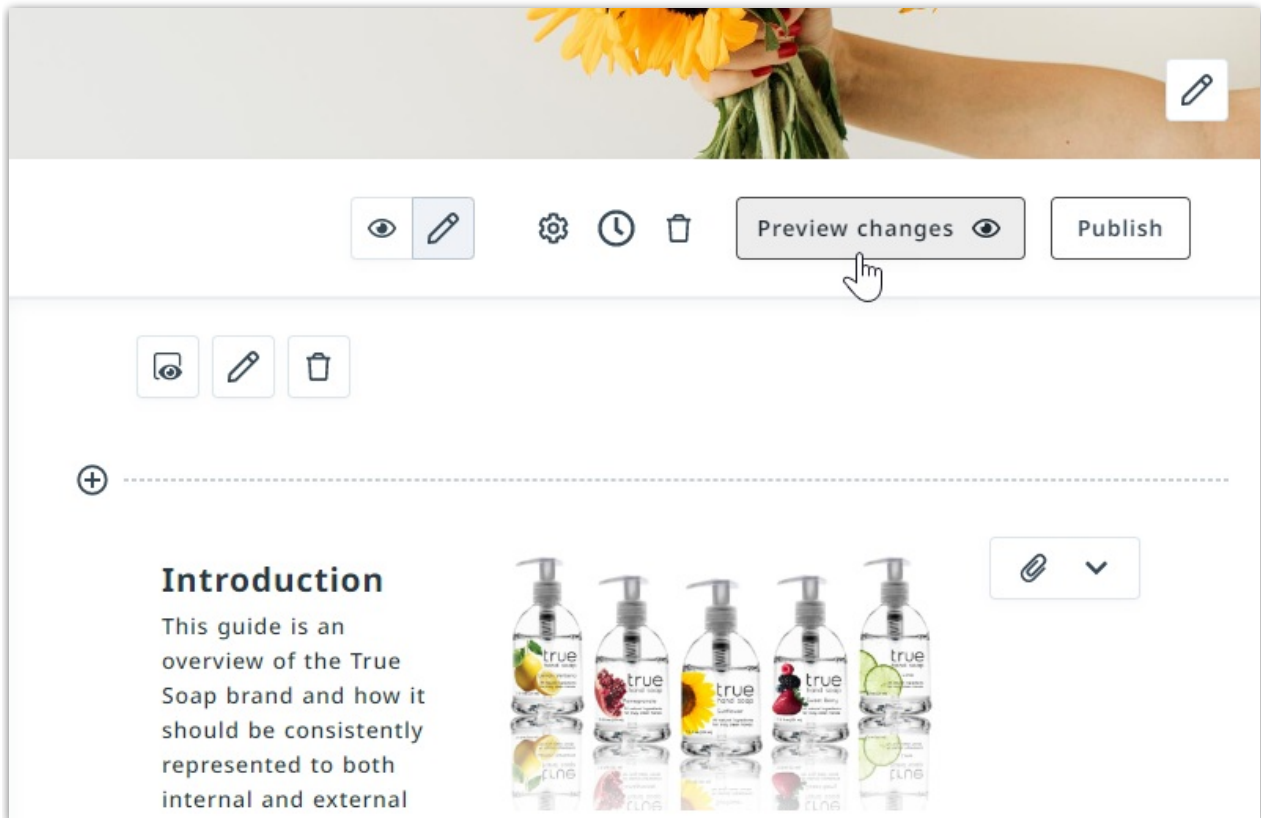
Preview changes

Publish

Introduction

This guide is an overview of the True Soap brand and how it should be consistently represented to both internal and external

true hand soap

true hand soap

true hand soap

true hand soap

true hand soap